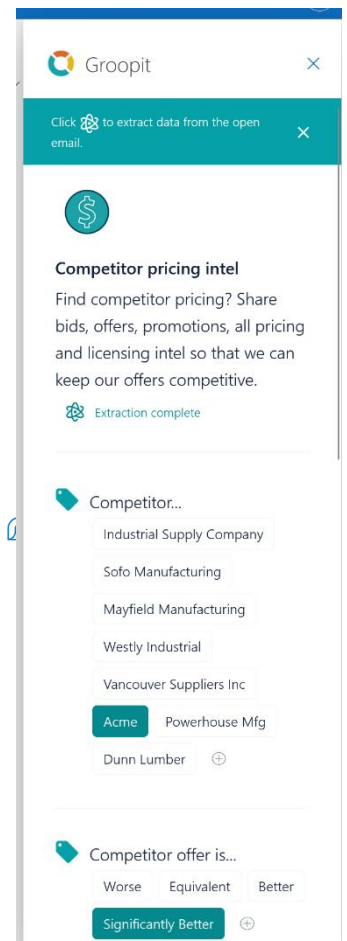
Groopit

Click to extract data from the open email.

Competitor pricing intel

Find competitor pricing? Share bids, offers, promotions, all pricing and licensing intel so that we can keep our offers competitive.

Extraction complete

Competitor...

Industrial Supply Company

Sofo Manufacturing

Mayfield Manufacturing

Westly Industrial

Vancouver Suppliers Inc

Acme

Powerhouse Mfg

Dunn Lumber

Competitor offer is...

Worse

Equivalent

Better

Significantly Better